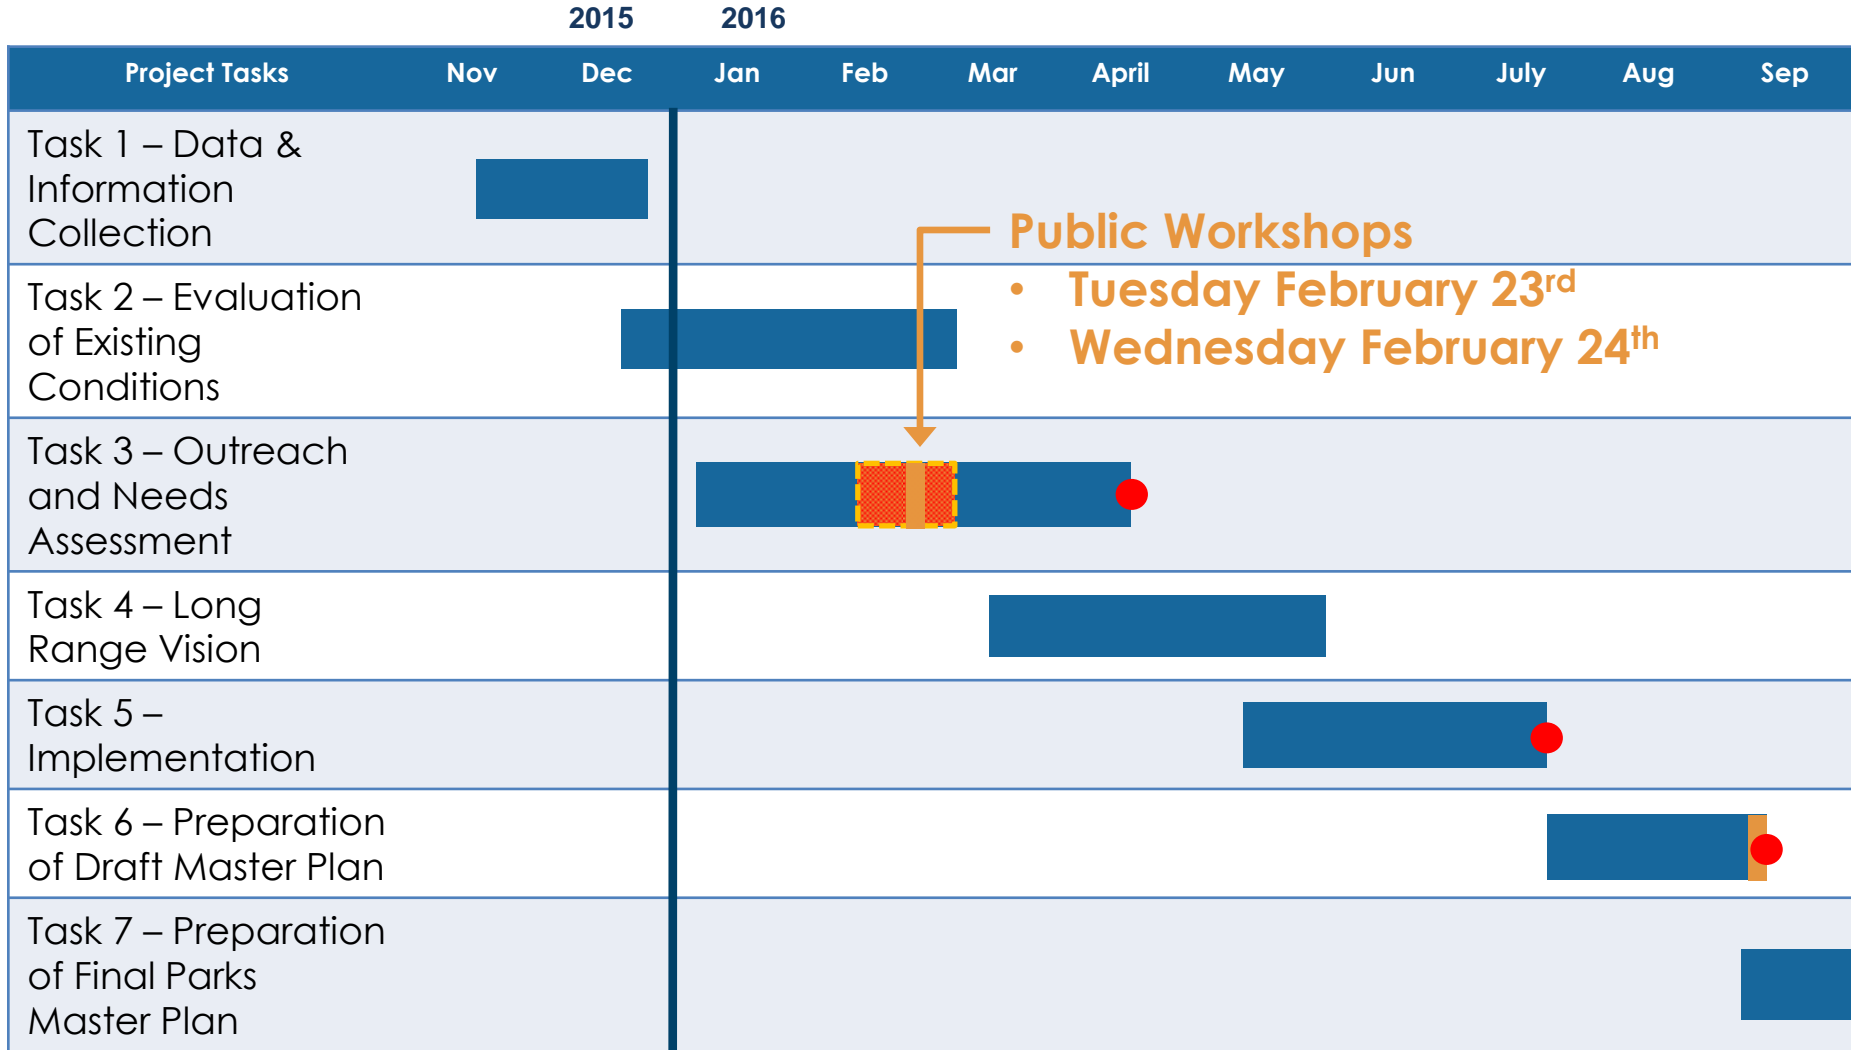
2015 2016

| Project Tasks | Nov | Dec | Jan | Feb | Mar | April | May | Jun | July | Aug | Sep |
|---|---|---|---|---|---|---|---|---|---|---|---|
| Task 1 – Data & Information Collection | | | | | | | | | | | |
| Task 2 – Evaluation of Existing Conditions | | | | | | | | | | | |
| Task 3 – Outreach and Needs Assessment | | | | | | | | | | | |
| Task 4 – Long Range Vision | | | | | | | | | | | |
| Task 5 – Implementation | | | | | | | | | | | |
| Task 6 – Preparation of Draft Master Plan | | | | | | | | | | | |
| Task 7 – Preparation of Final Parks Master Plan | | | | | | | | | | | |

Public Workshops
• Tuesday February 23$^{rd}$
• Wednesday February 24$^{th}$